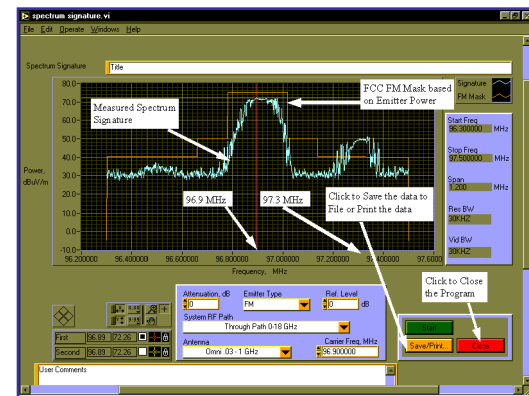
spectrum signature.vi
File Edit Operate Windows Help

Spectrum Signature | Title

Signature
FM Mask

80.0
70.0
60.0
50.0
40.0
30.0
20.0
10.0
0.0
-10.0

Power, dBuV/m

Measured Spectrum Signature

FCC FM Mask based on Emitter Power

96.9 MHz

97.3 MHz

Click to Save the data to File or Print the data

96.200000 96.400000 96.600000 96.800000 97.000000 97.200000 97.400000 97.6000
Frequency, MHz

Start Freq
96.300000 MHz

Stop Freq
97.500000 MHz

Span
1.200 MHz

Res BW
30KHZ

Vid BW
30KHZ

Attenuation, dB
0

Emitter Type
FM

Ref. Level
0 dB

System RF Path
Through Path 0-18 GHz

Antenna
Omni .03 - 1 GHz

Carrier Freq, MHz
96.900000

First 96.89 72.26
Second 96.89 72.26

Click to Close the Program

Start

Save/Print...

Close

User Comments